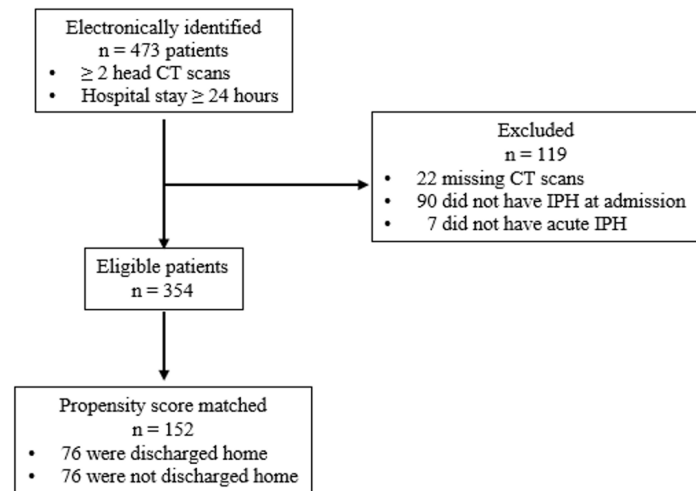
Electronically identified
n = 473 patients
- $\geq$ 2 head CT scans
- Hospital stay $\geq$ 24 hours

Excluded
n = 119
- 22 missing CT scans
- 90 did not have IPH at admission
- 7 did not have acute IPH

Eligible patients
n = 354

Propensity score matched
n = 152
- 76 were discharged home
- 76 were not discharged home